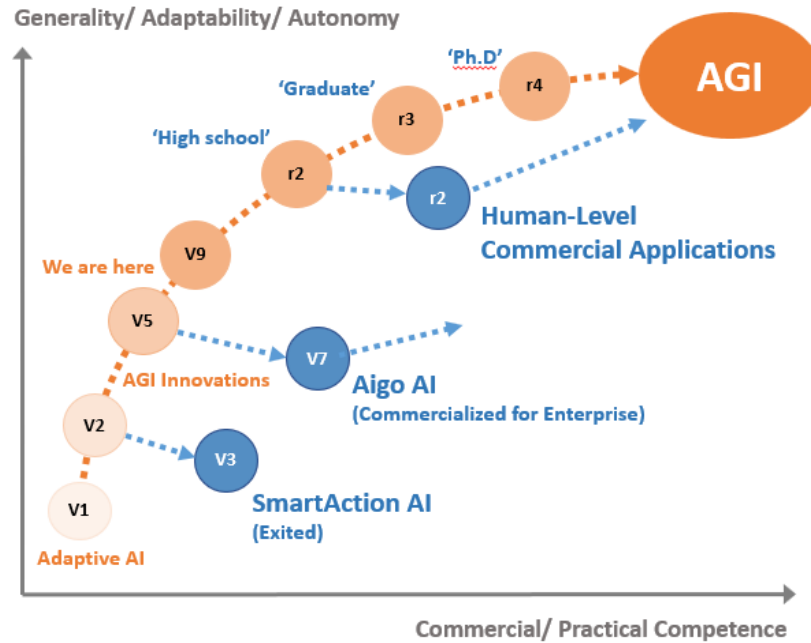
Generality/ Adaptability/ Autonomy

'Ph.D'

AGI

r4

'Graduate'

r3

'High school'

r2

r2

Human-Level Commercial Applications

V9

We are here

V5

V7

AGI Innovations

Aigo AI
(Commercialized for Enterprise)

V2

V3

V1

SmartAction AI
(Exited)

Adaptive AI

Commercial/ Practical Competence